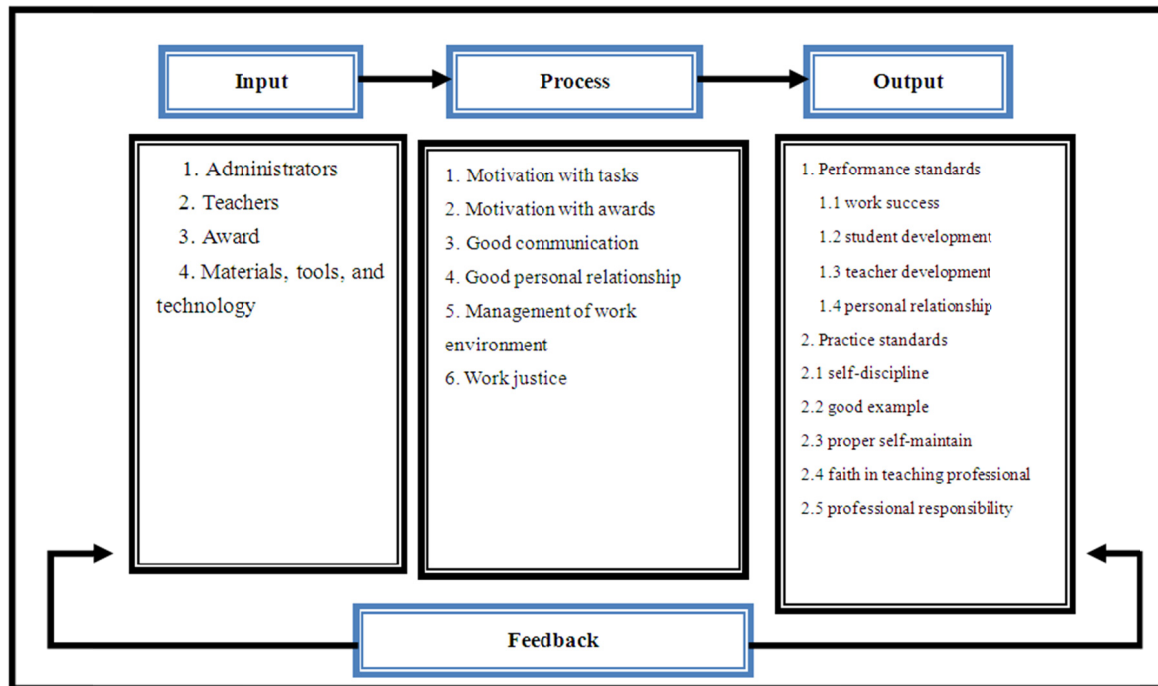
Input

Process

Output

1. Administrators
2. Teachers
3. Award
4. Materials, tools, and technology

1. Motivation with tasks
2. Motivation with awards
3. Good communication
4. Good personal relationship
5. Management of work environment
6. Work justice

1. Performance standards
1.1 work success
1.2 student development
1.3 teacher development
1.4 personal relationship
2. Practice standards
2.1 self-discipline
2.2 good example
2.3 proper self-maintain
2.4 faith in teaching professional
2.5 professional responsibility

Feedback